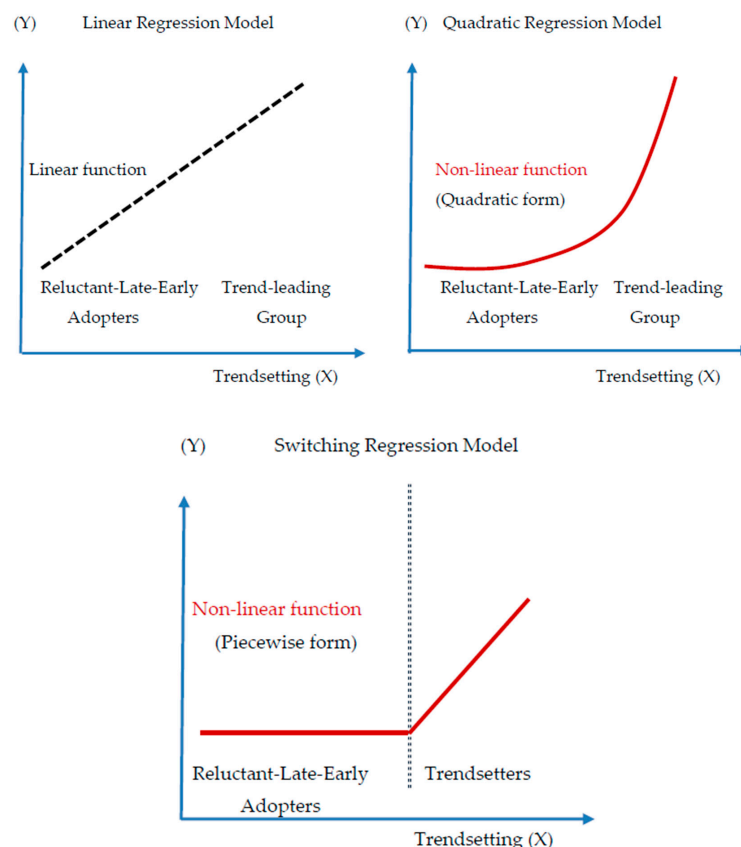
(Y) Linear Regression Model

Linear function

Reluctant-Late-Early Adopters

Trend-leading Group

Trendsetting (X)

(Y) Quadratic Regression Model

Non-linear function
(Quadratic form)

Reluctant-Late-Early Adopters

Trend-leading Group

Trendsetting (X)

(Y) Switching Regression Model

Non-linear function
(Piecewise form)

Reluctant-Late-Early Adopters

Trendsetters

Trendsetting (X)